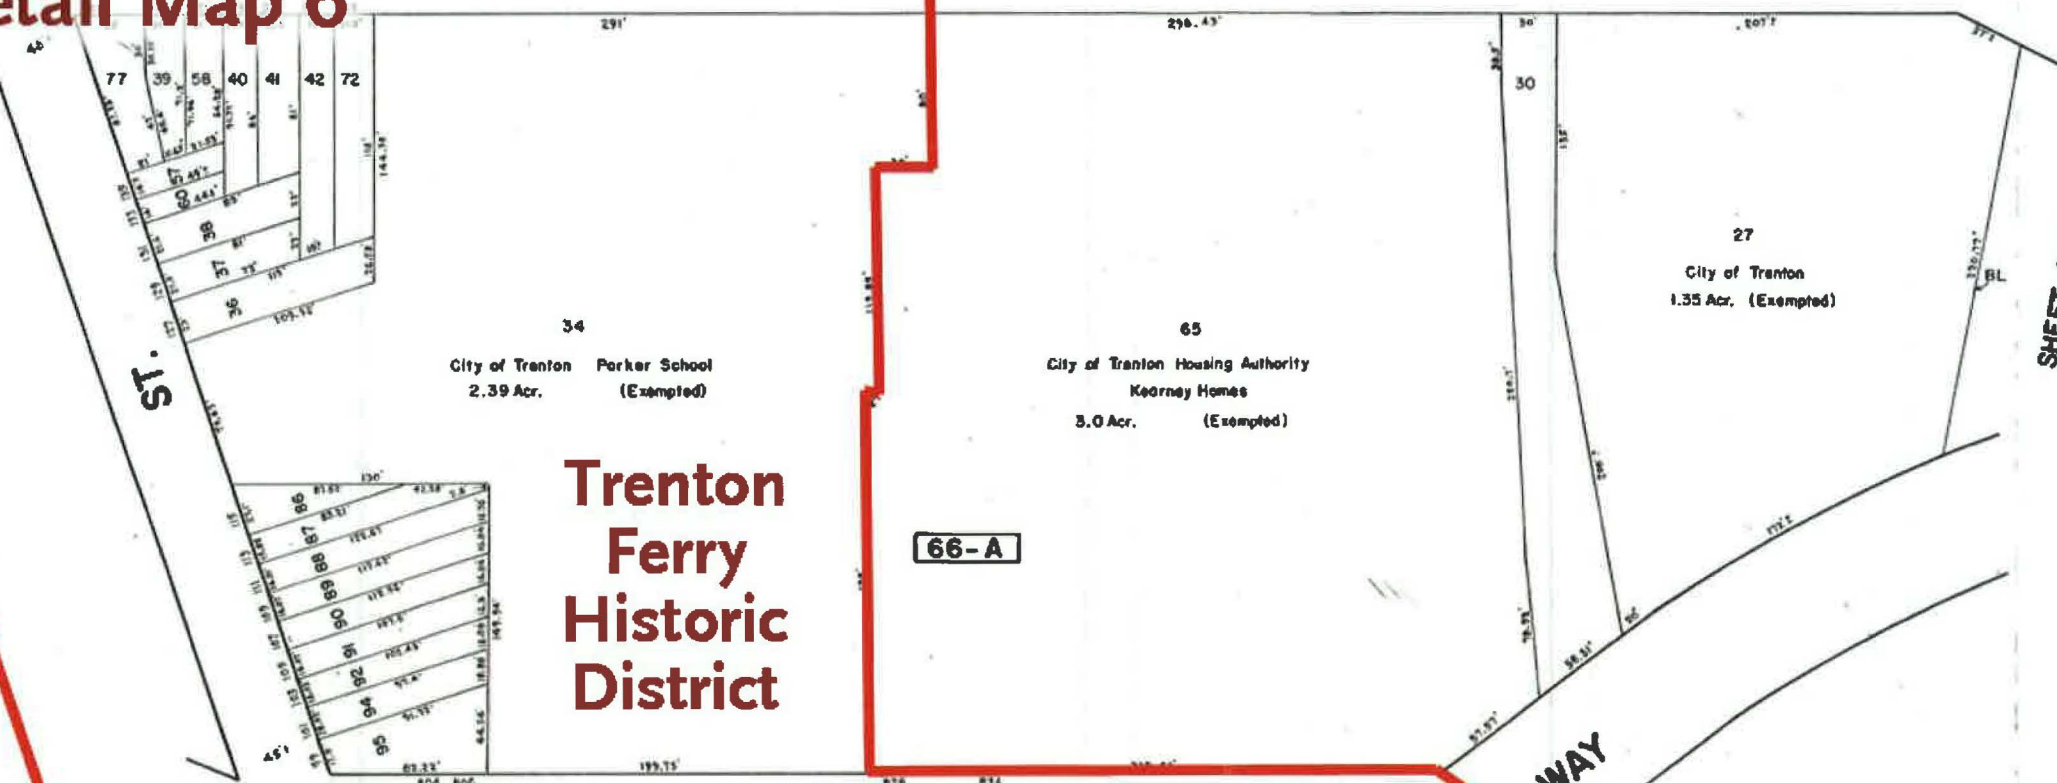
etail Map 6

77 39 58 40 41 42 72

57 60 38 37 36

ST.

291'

296.43'

30

27
City of Trenton
1.35 Acr. (Exempted)

BL

SHEF

34
City of Trenton Parker School
2.39 Acr. (Exempted)

65
City of Trenton Housing Authority
Kearney Homes
3.0 Acr. (Exempted)

Trenton Ferry Historic District

66-A

86 87 88 89 90 91 92 94 95

WAY

130'

109.72'

144.74'

199.75'

45'